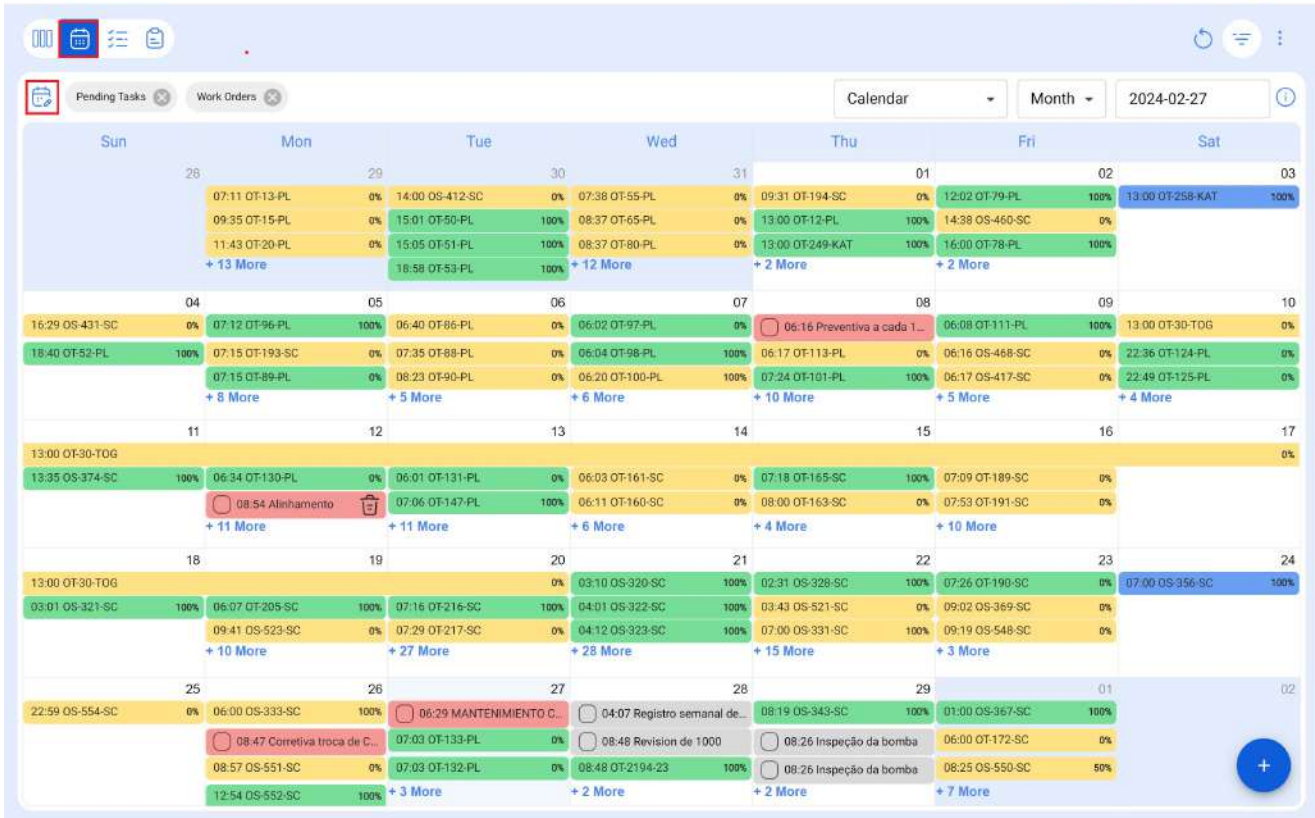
Pending Tasks | Work Orders | Calendar | Month | 2024-02-27

| Sun | Mon | Tue | Wed | Thu | Fri | Sat |
|---|---|---|---|---|---|---|
| 28 | 29 07:11 OT-13-PL 0% 09:35 OT-15-PL 0% 11:43 OT-20-PL 0% + 13 More | 30 14:00 OS-412-SC 0% 15:01 OT-50-PL 100% 15:05 OT-51-PL 100% 18:58 OT-53-PL 100% | 31 07:38 OT-55-PL 0% 08:37 OT-65-PL 0% 08:37 OT-80-PL 0% + 12 More | 01 09:31 OT-194-SC 0% 13:00 OT-12-PL 100% 13:00 OT-249-KAT 100% + 2 More | 02 12:02 OT-79-PL 100% 14:38 OS-460-SC 0% 16:00 OT-78-PL 100% + 2 More | 03 13:00 OT-258-KAT 100% |
| 04 16:29 OS-431-SC 0% 18:40 OT-52-PL 100% | 05 07:12 OT-96-PL 100% 07:15 OT-193-SC 0% 07:15 OT-89-PL 0% + 8 More | 06 06:40 OT-86-PL 0% 07:35 OT-88-PL 0% 08:23 OT-90-PL 0% + 5 More | 07 06:02 OT-97-PL 0% 06:04 OT-98-PL 100% 06:20 OT-100-PL 100% + 6 More | 08 06:16 Preventiva a cada 1... 06:17 OT-113-PL 0% 07:24 OT-101-PL 100% + 10 More | 09 06:08 OT-111-PL 100% 06:16 OS-468-SC 0% 06:17 OS-417-SC 0% + 5 More | 10 13:00 OT-30-TOG 0% 22:36 OT-124-PL 0% 22:49 OT-125-PL 0% + 4 More |
| 11 13:00 OT-30-TOG 13:35 OS-374-SC 100% | 12 06:34 OT-130-PL 0% 08:54 Alinhamento + 11 More | 13 06:01 OT-131-PL 0% 07:06 OT-147-PL 100% + 11 More | 14 06:03 OT-161-SC 0% 06:11 OT-160-SC 0% + 6 More | 15 07:18 OT-165-SC 100% 08:00 OT-163-SC 0% + 4 More | 16 07:09 OT-189-SC 0% 07:53 OT-191-SC 0% + 10 More | 17 0% |
| 18 13:00 OT-30-TOG 03:01 OS-321-SC 100% | 19 06:07 OT-205-SC 100% 09:41 OS-523-SC 0% + 10 More | 20 0% 07:16 OT-216-SC 100% 07:29 OT-217-SC 0% + 27 More | 21 03:10 OS-320-SC 100% 04:01 OS-322-SC 100% 04:12 OS-323-SC 100% + 28 More | 22 02:31 OS-328-SC 100% 03:43 OS-521-SC 0% 07:00 OS-331-SC 100% + 15 More | 23 07:26 OT-190-SC 0% 09:02 OS-369-SC 0% 09:19 OS-548-SC 0% + 3 More | 24 07:00 OS-356-SC 100% |
| 25 22:59 OS-554-SC 0% | 26 06:00 OS-333-SC 100% 08:47 Corretiva troca de C... 08:57 OS-551-SC 0% 12:54 OS-552-SC 100% | 27 06:29 MANTENIMIENTO C... 07:03 OT-133-PL 0% 07:03 OT-132-PL 0% + 3 More | 28 04:07 Registro semanal de... 08:48 Revision de 1000 08:48 OT-2194-23 100% + 2 More | 29 08:19 OS-343-SC 100% 08:26 Inspeção da bomba 08:26 Inspeção da bomba + 2 More | 01 01:00 OS-367-SC 100% 06:00 OT-172-SC 0% 08:25 OS-550-SC 50% + 7 More | 02 |

+